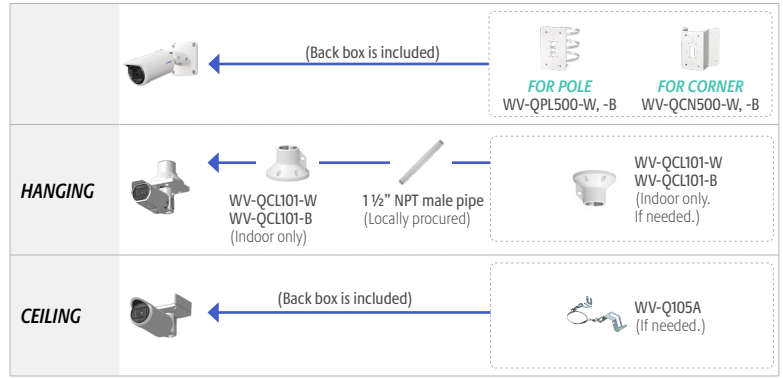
(Back box is included)

FOR POLE
WV-QPL500-W, -B

FOR CORNER
WV-QCN500-W, -B

HANGING

WV-QCL101-W
WV-QCL101-B
(Indoor only)

1 ½" NPT male pipe
(Locally procured)

WV-QCL101-W
WV-QCL101-B
(Indoor only.
If needed.)

CEILING

(Back box is included)

WV-Q105A
(If needed.)